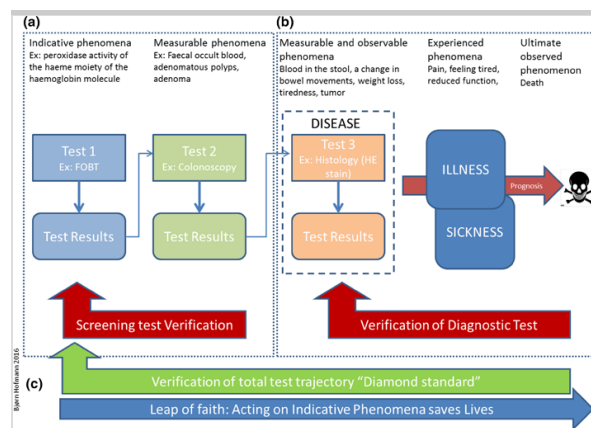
(a)

Indicative phenomena
Ex: peroxidase activity of the haeme moiety of the haemoglobin molecule

Measurable phenomena
Ex: Faecal occult blood, adenomatous polyps, adenoma

Test 1
Ex: FOBT

Test 2
Ex: Colonoscopy

Test Results

Test Results

Screening test Verification

(b)

Measurable and observable phenomena
Blood in the stool, a change in bowel movements, weight loss, tiredness, tumor

Experienced phenomena
Pain, feeling tired, reduced function,

Ultimate observed phenomenon
Death

DISEASE

Test 3
Ex: Histology (HE stain)

Test Results

ILLNESS

SICKNESS

Prognosis

Verification of Diagnostic Test

Bjørn Hofmann 2016

(c)

Verification of total test trajectory "Diamond standard"

Leap of faith: Acting on Indicative Phenomena saves Lives